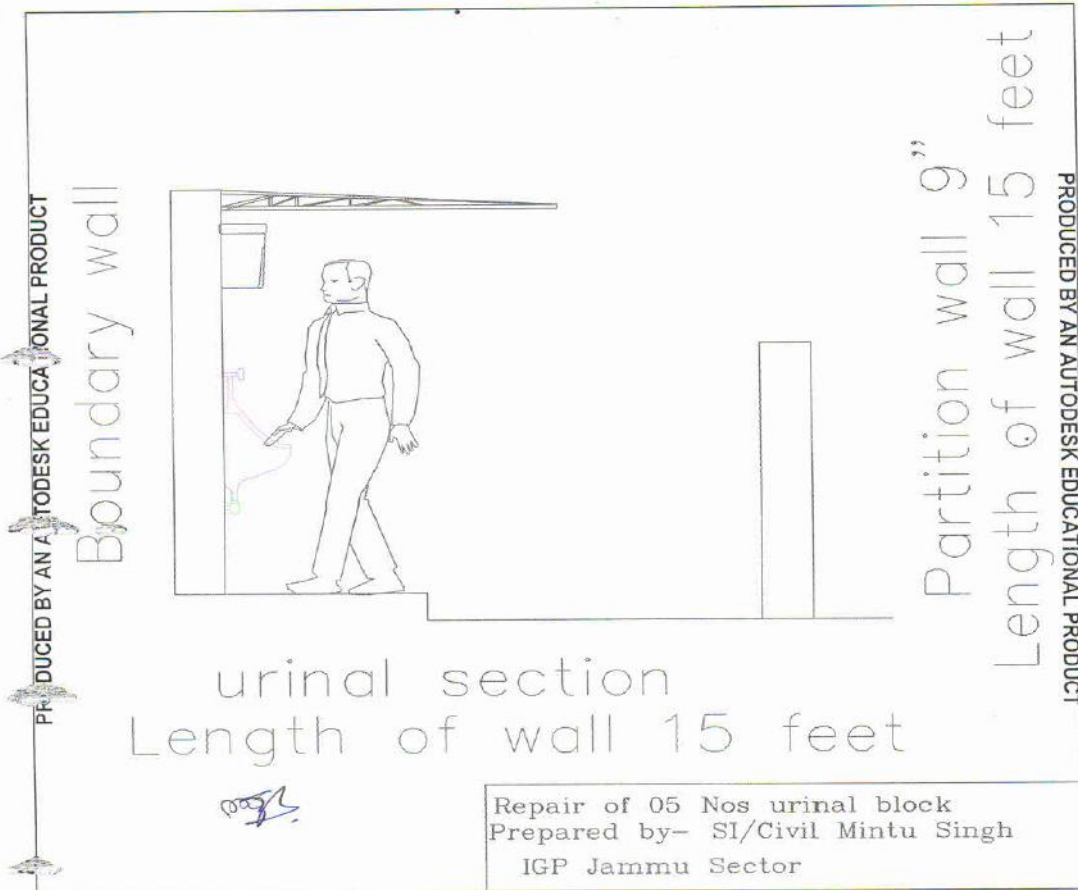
PRODUCED BY AN AUTODESK EDUCATIONAL PRODUCT

Boundary wall

Partition wall 9"
Length of wall 15 feet

PRODUCED BY AN AUTODESK EDUCATIONAL PRODUCT

urinal section
Length of wall 15 feet

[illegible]

Repair of 05 Nos urinal block
Prepared by- SI/Civil Mintu Singh
IGP Jammu Sector